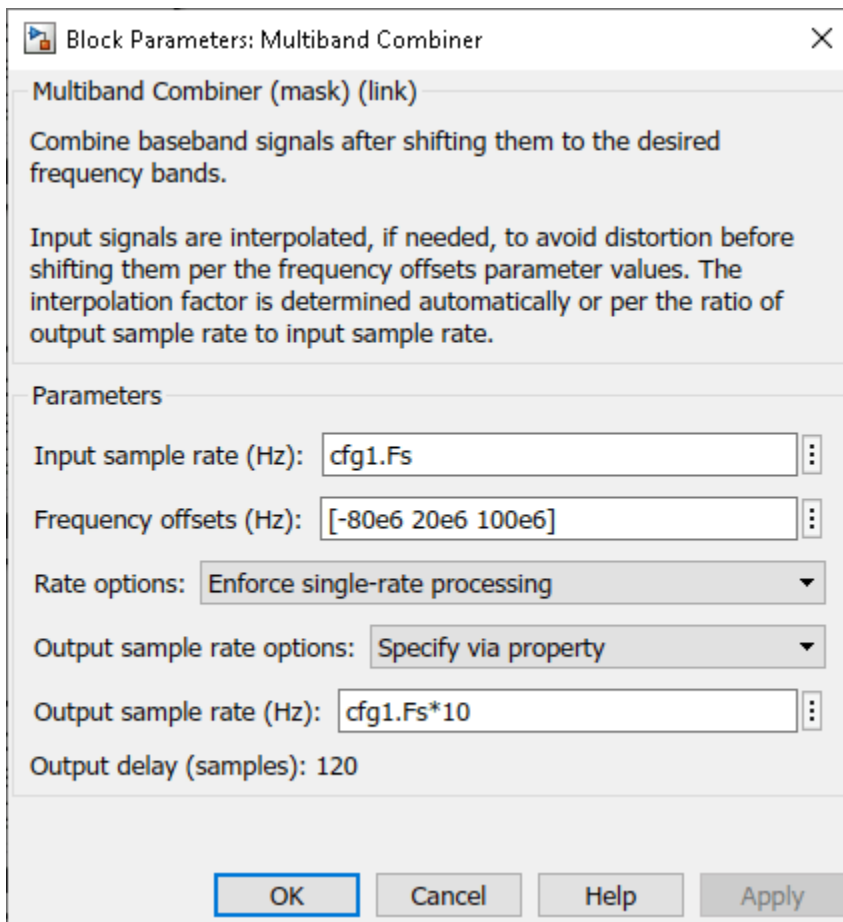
Block Parameters: Multiband Combiner

Multiband Combiner (mask) (link)

Combine baseband signals after shifting them to the desired frequency bands.

Input signals are interpolated, if needed, to avoid distortion before shifting them per the frequency offsets parameter values. The interpolation factor is determined automatically or per the ratio of output sample rate to input sample rate.

Parameters

Input sample rate (Hz): cfg1.Fs

Frequency offsets (Hz): [-80e6 20e6 100e6]

Rate options: Enforce single-rate processing

Output sample rate options: Specify via property

Output sample rate (Hz): cfg1.Fs*10

Output delay (samples): 120

OK Cancel Help Apply